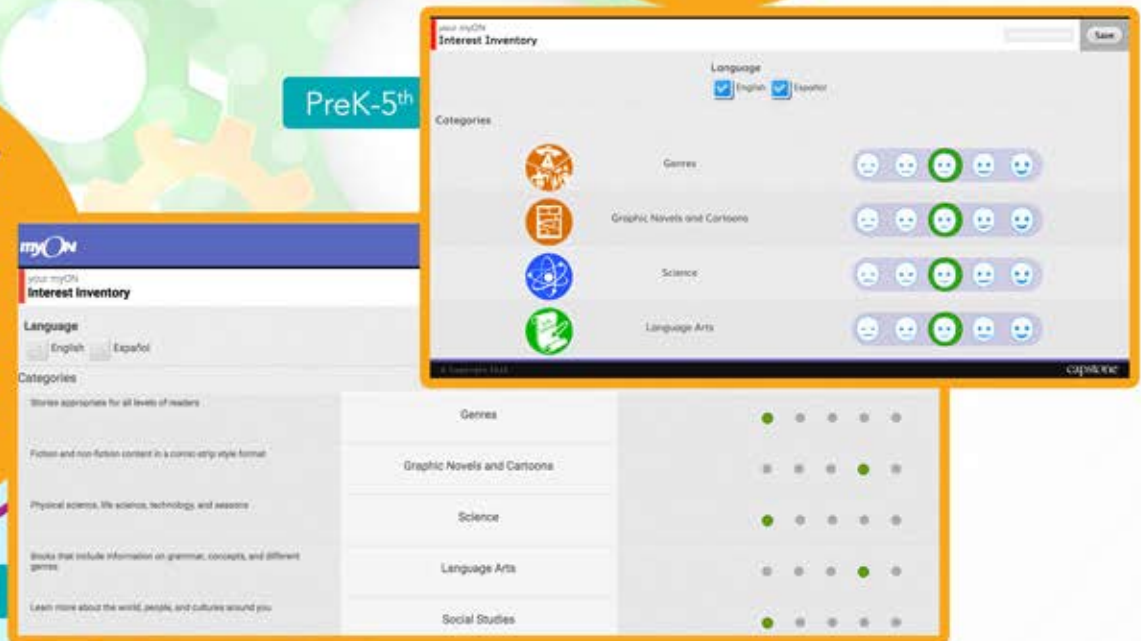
PreK-5th

your myON
Interest Inventory

Save

Language

English Español

Categories

Genres

Graphic Novels and Cartoons

Science

Language Arts

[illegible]

capstone

myON

your myON
Interest Inventory

Language

English Español

Categories

Stories appropriate for all levels of readers

Genres

Fiction and non-fiction content in a comic strip style format

Graphic Novels and Cartoons

Physical science, life science, technology, and seasons

Science

Books that include information on grammar, concepts, and different genres

Language Arts

Learn more about the world, people, and cultures around you

Social Studies